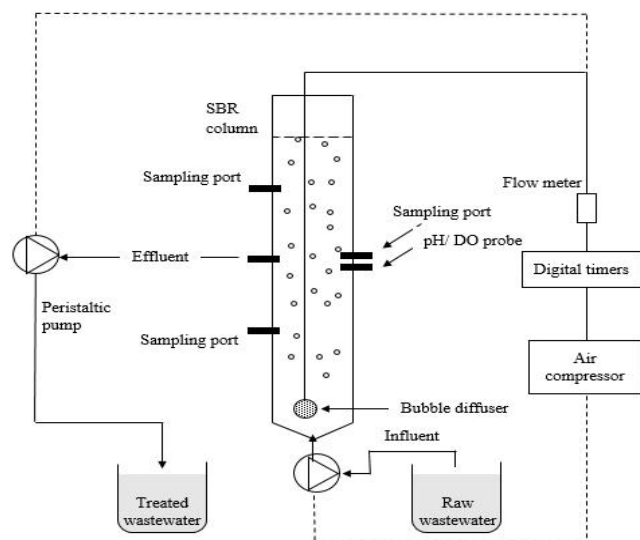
SBR column

Sampling port

Flow meter

Sampling port

pH/ DO probe

Effluent

Digital timers

Peristaltic pump

Sampling port

Air compressor

Bubble diffuser

Influent

Treated wastewater

Raw wastewater